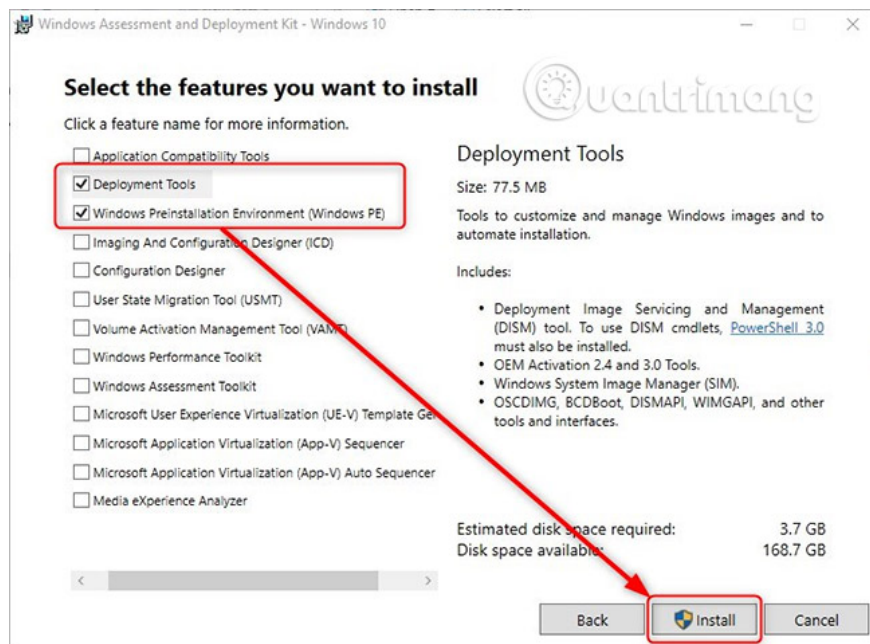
Windows Assessment and Deployment Kit - Windows 10

Select the features you want to install

Quantrimang

Click a feature name for more information.

Application Compatibility Tools
Deployment Tools
Windows Preinstallation Environment (Windows PE)
Imaging And Configuration Designer (ICD)
Configuration Designer
User State Migration Tool (USMT)
Volume Activation Management Tool (VAMT)
Windows Performance Toolkit
Windows Assessment Toolkit
Microsoft User Experience Virtualization (UE-V) Template Ge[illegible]
Microsoft Application Virtualization (App-V) Sequencer
Microsoft Application Virtualization (App-V) Auto Sequencer
Media eXperience Analyzer

Deployment Tools

Size: 77.5 MB

Tools to customize and manage Windows images and to automate installation.

Includes:

• Deployment Image Servicing and Management (DISM) tool. To use DISM cmdlets, PowerShell 3.0 must also be installed.
• OEM Activation 2.4 and 3.0 Tools.
• Windows System Image Manager (SIM).
• OSCDIMG, BCDBoot, DISMAPI, WIMGAPI, and other tools and interfaces.

Estimated disk space required: 3.7 GB
Disk space available: 168.7 GB

Back Install Cancel